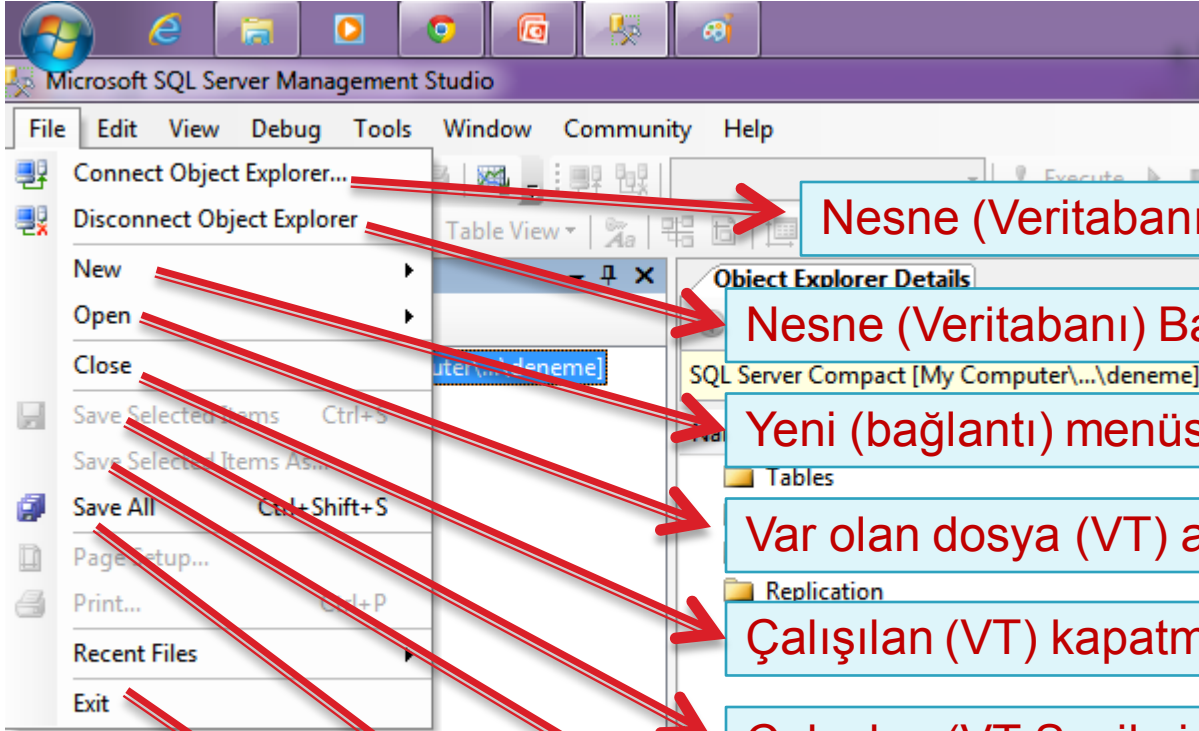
Microsoft SQL Server Management Studio

File Edit View Debug Tools Window Community Help

Connect Object Explorer...
Disconnect Object Explorer
New
Open
Close
Save Selected Items Ctrl+S
Save Selected Items As...
Save All Ctrl+Shift+S
Page Setup...
Print... Ctrl+P
Recent Files
Exit

Execute
Table View
Object Explorer Details
SQL Server Compact [My Computer\...\deneme]
uter\...\deneme]
Tables
Replication

Nesne (Veritaban
Nesne (Veritabanı) Ba
Yeni (bağlantı) menüs
Var olan dosya (VT) a
Çalışılan (VT) kapatm
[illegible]